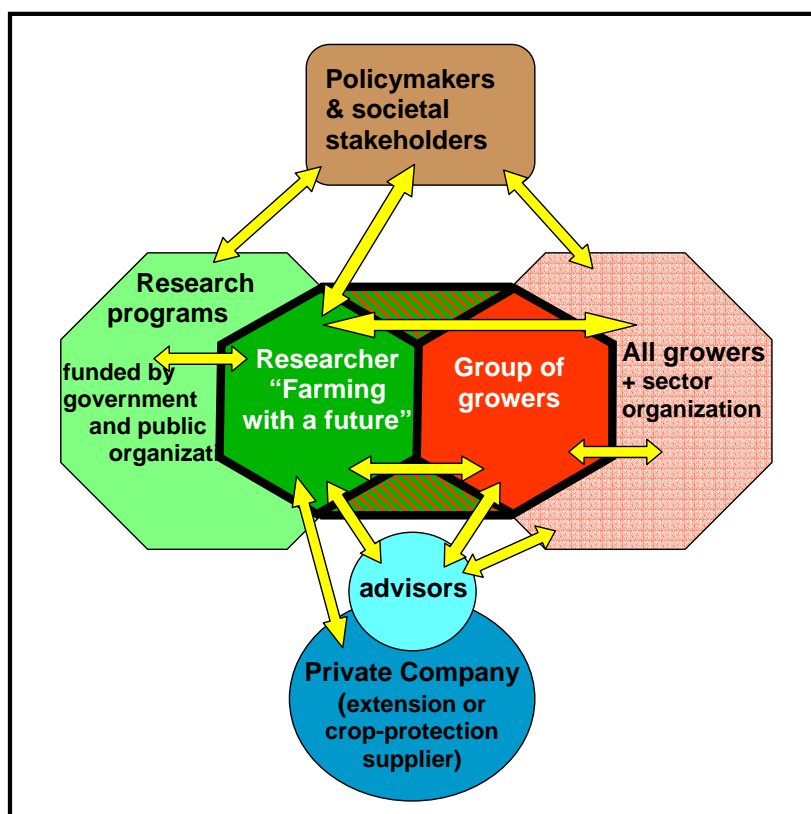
Policymakers & societal stakeholders

Research programs

funded by government and public organizati

Researcher "Farming with a future"

Group of growers

All growers + sector organization

advisors

Private Company (extension or crop-protection supplier)